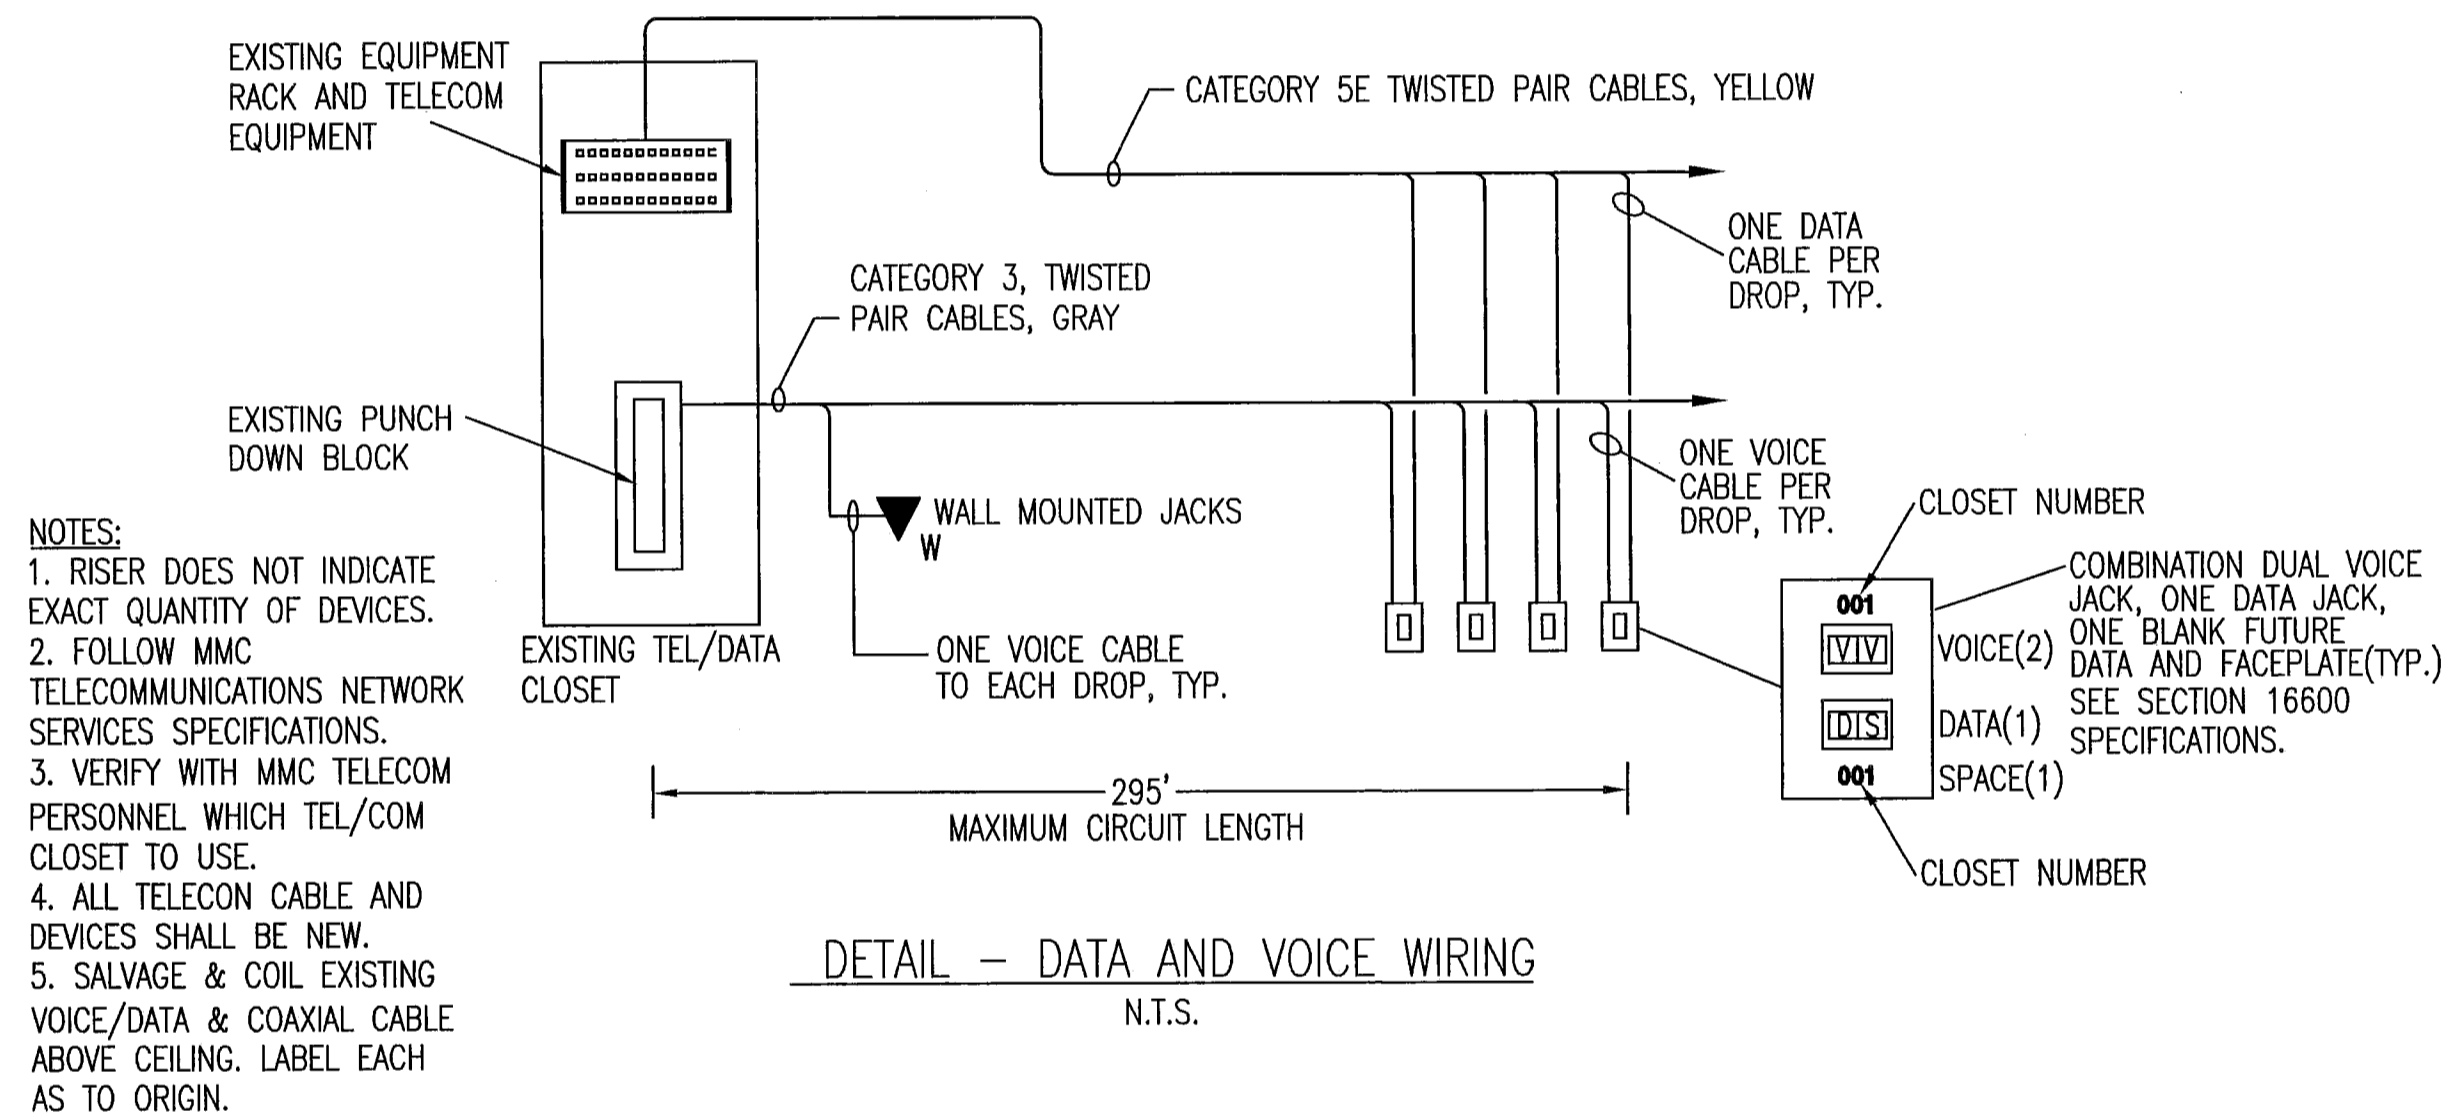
EXISTING EQUIPMENT RACK AND TELECOM EQUIPMENT

CATEGORY 5E TWISTED PAIR CABLES, YELLOW

ONE DATA CABLE PER DROP, TYP.

CATEGORY 3, TWISTED PAIR CABLES, GRAY

EXISTING PUNCH DOWN BLOCK

ONE VOICE CABLE PER DROP, TYP.

WALL MOUNTED JACKS
W

CLOSET NUMBER

COMBINATION DUAL VOICE JACK, ONE DATA JACK, ONE BLANK FUTURE DATA AND FACEPLATE(TYP.) SEE SECTION 16600 SPECIFICATIONS.

001
V|V
VOICE(2)
D|S
DATA(1)
001
SPACE(1)

CLOSET NUMBER

NOTES:
1. RISER DOES NOT INDICATE EXACT QUANTITY OF DEVICES.
2. FOLLOW MMC TELECOMMUNICATIONS NETWORK SERVICES SPECIFICATIONS.
3. VERIFY WITH MMC TELECOM PERSONNEL WHICH TEL/COM CLOSET TO USE.
4. ALL TELECON CABLE AND DEVICES SHALL BE NEW.
5. SALVAGE & COIL EXISTING VOICE/DATA & COAXIAL CABLE ABOVE CEILING. LABEL EACH AS TO ORIGIN.

EXISTING TEL/DATA CLOSET

ONE VOICE CABLE TO EACH DROP, TYP.

295'
MAXIMUM CIRCUIT LENGTH

DETAIL – DATA AND VOICE WIRING
N.T.S.